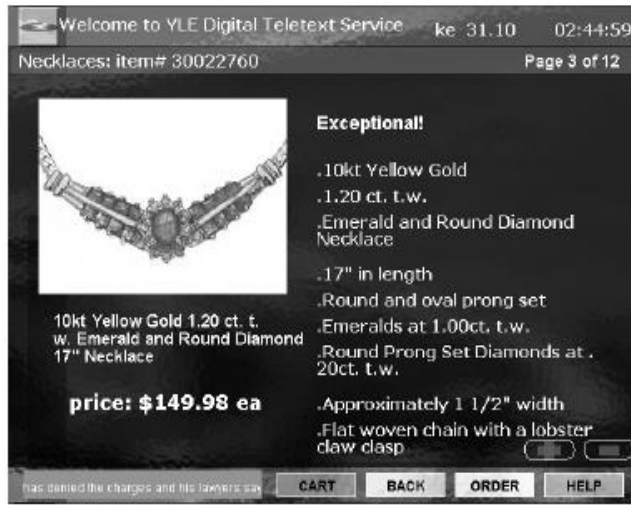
Welcome to YLE Digital Teletext Service ke 31.10 02:44:59

Necklaces: item# 30022760

Page 3 of 12

Exceptional!

.10kt Yellow Gold

.1.20 ct. t.w.

.Emerald and Round Diamond Necklace

.17" in length

.Round and oval prong set

.Emeralds at 1.00ct. t.w.

.Round Prong Set Diamonds at .20ct. t.w.

.Approximately 1 1/2" width

.Flat woven chain with a lobster claw clasp

10kt Yellow Gold 1.20 ct. t. w. Emerald and Round Diamond 17" Necklace

price: $149.98 ea

has denied the charges and his lawyers say

CART

BACK

ORDER

HELP